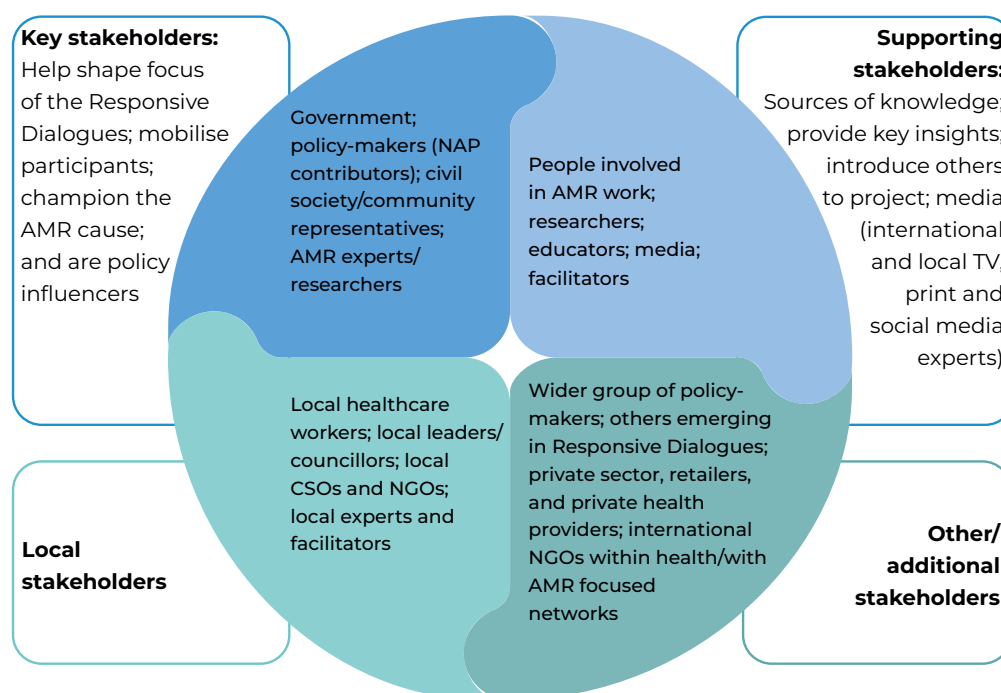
**Key stakeholders:** Help shape focus of the Responsive Dialogues; mobilise participants; champion the AMR cause; and are policy influencers

Government; policy-makers (NAP contributors); civil society/community representatives; AMR experts/ researchers

People involved in AMR work; researchers; educators; media; facilitators

**Supporting stakeholders:** Sources of knowledge; provide key insights; introduce others to project; media (international and local TV, print and social media experts)

Local healthcare workers; local leaders/ councillors; local CSOs and NGOs; local experts and facilitators

Wider group of policy-makers; others emerging in Responsive Dialogues; private sector, retailers, and private health providers; international NGOs within health/with AMR focused networks

**Local stakeholders**

**Other/ additional stakeholders**